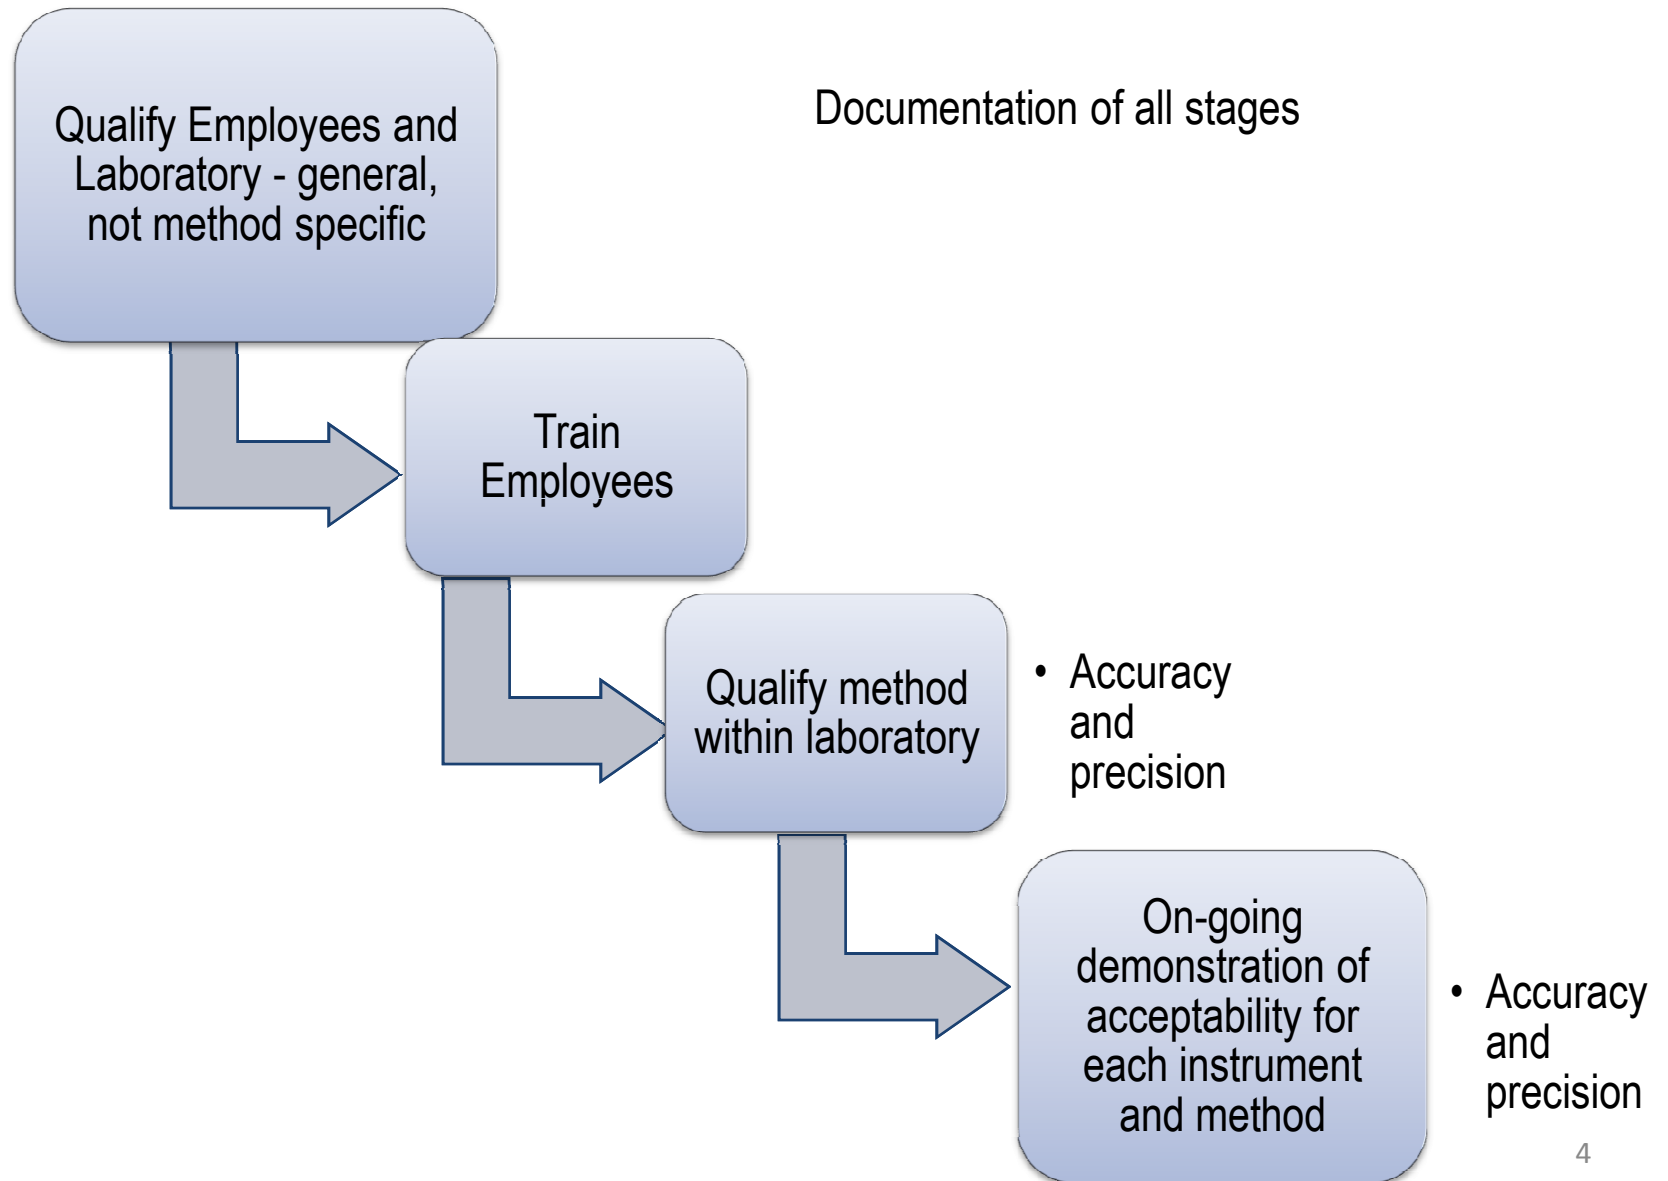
Qualify Employees and Laboratory - general, not method specific

Documentation of all stages

Train Employees

Qualify method within laboratory

• Accuracy and precision

On-going demonstration of acceptability for each instrument and method

• Accuracy and precision

4